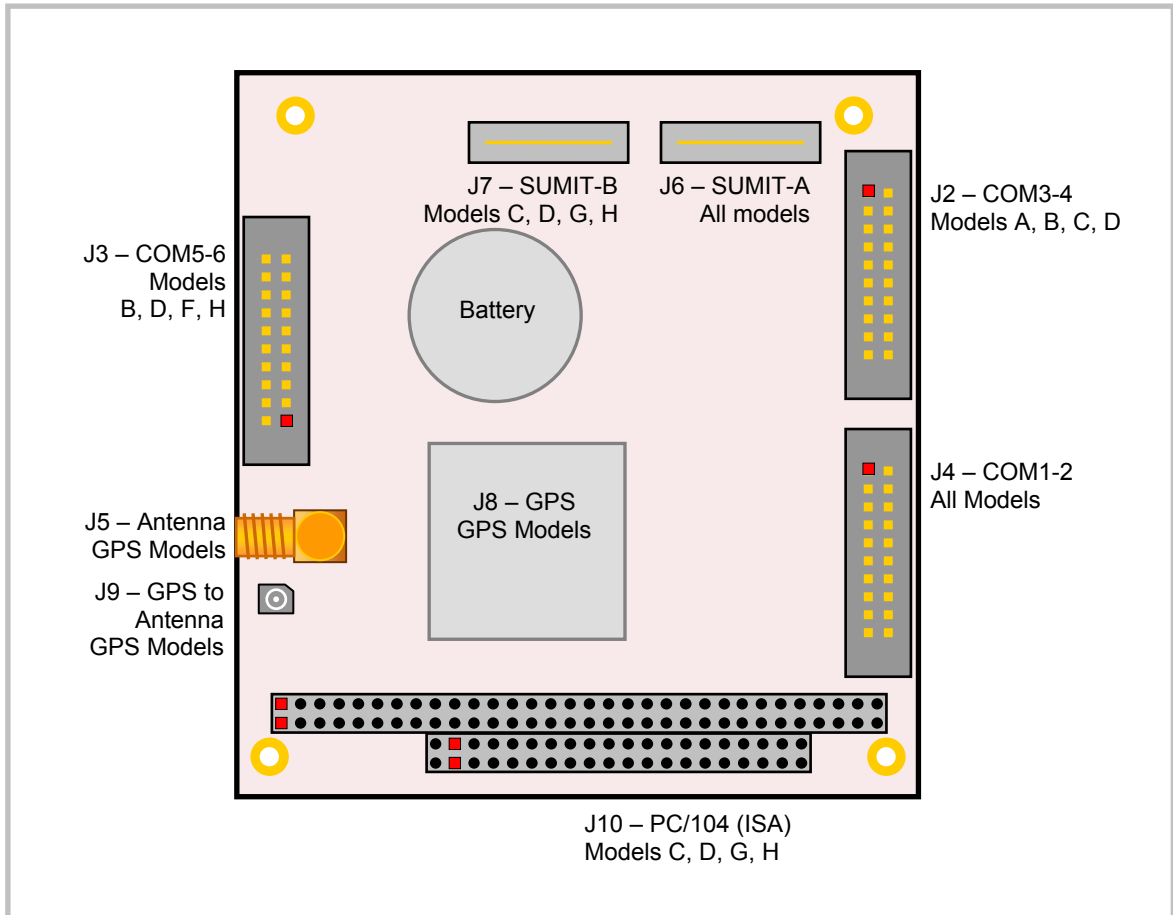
J7 – SUMIT-B
Models C, D, G, H

J6 – SUMIT-A
All models

J2 – COM3-4
Models A, B, C, D

J3 – COM5-6
Models
B, D, F, H

Battery

J8 – GPS
GPS Models

J4 – COM1-2
All Models

J5 – Antenna
GPS Models

J9 – GPS to
Antenna
GPS Models

J10 – PC/104 (ISA)
Models C, D, G, H